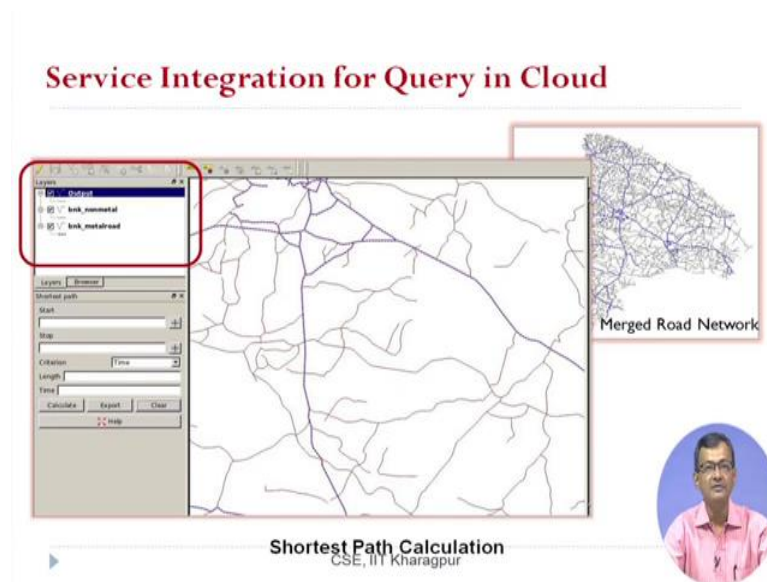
Service Integration for Query in Cloud

Layers
Output
bnk_nonmetal
bnk_metalroad
Layers Browser
Shortest path
Start
Stop
Criterion Time
Length
Time
Calculate Export Clear
Help

Merged Road Network

Shortest Path Calculation
CSE, IIT Kharagpur